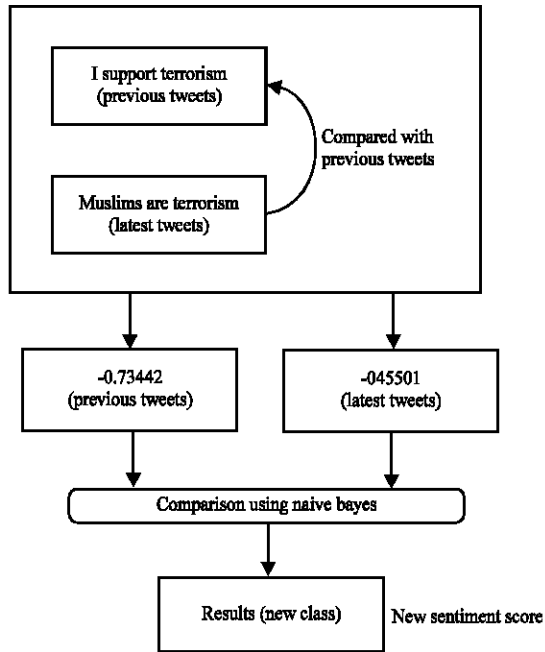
I support terrorism
(previous tweets)

Compared with previous tweets

Muslims are terrorism
(latest tweets)

-0.73442
(previous tweets)

-045501
(latest tweets)

Comparison using naive bayes

Results (new class)

New sentiment score